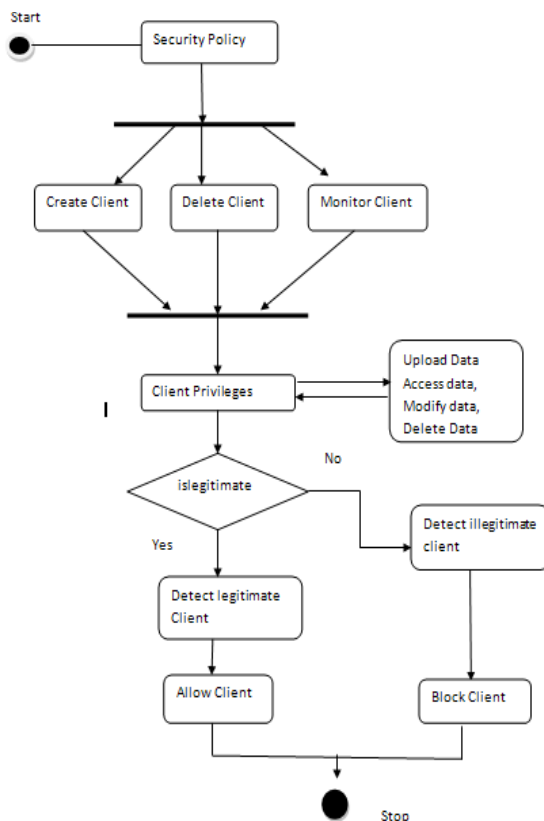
Start

Security Policy

Create Client

Delete Client

Monitor Client

Client Privileges

Upload Data
Access data,
Modify data,
Delete Data

I

No

islegitimate

Yes

Detect illegitimate client

Detect legitimate Client

Allow Client

Block Client

Stop